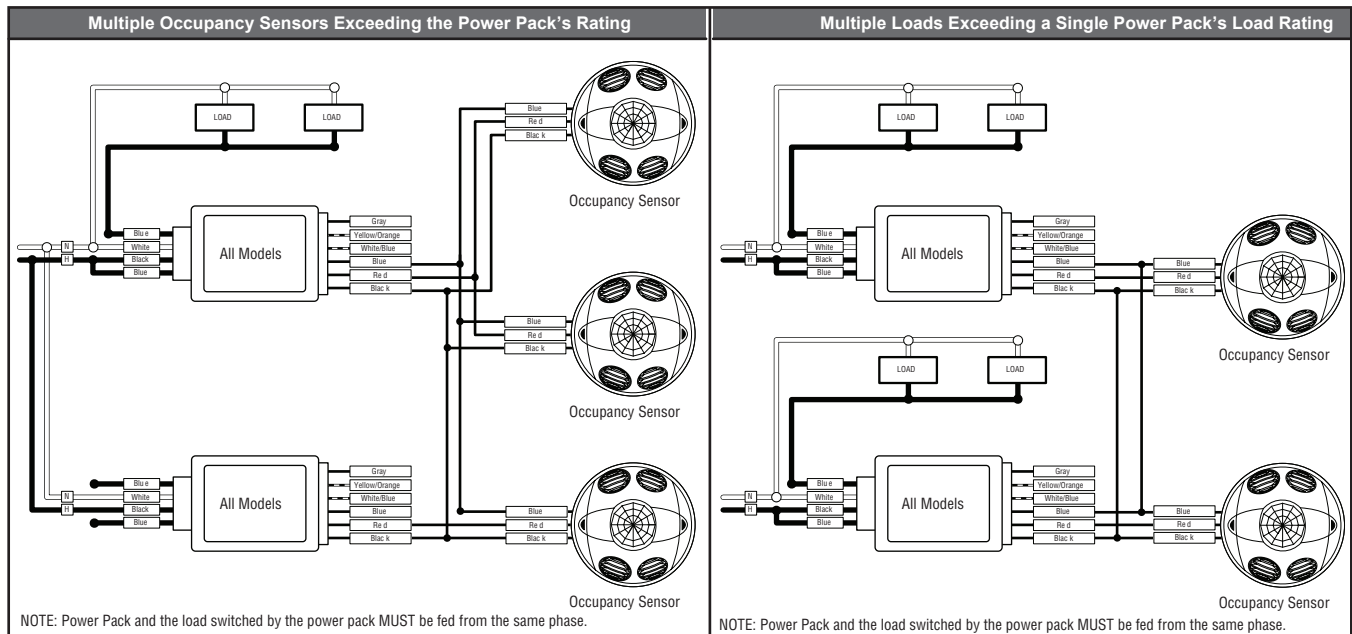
Multiple Occupancy Sensors Exceeding the Power Pack's Rating

LOAD LOAD

Blue
Re d
Blac k

Occupancy Sensor

N
H

Blu e
White
Black
Blue

All Models

Gray
Yellow/Orange
White/Blue
Blue
Re d
Blac k

Blue
Re d
Blac k

Occupancy Sensor

N
H

Blu e
White
Black
Blue

All Models

Gray
Yellow/Orange
White/Blue
Blue
Re d
Blac k

Blue
Re d
Blac k

Occupancy Sensor

NOTE: Power Pack and the load switched by the power pack MUST be fed from the same phase.

Multiple Loads Exceeding a Single Power Pack's Load Rating

LOAD LOAD

N
H

Blu e
White
Black
Blue

All Models

Gray
Yellow/Orange
White/Blue
Blue
Re d
Blac k

Blue
Re d
Blac k

Occupancy Sensor

LOAD LOAD

N
H

Blu e
White
Black
Blue

All Models

Gray
Yellow/Orange
White/Blue
Blue
Re d
Blac k

Blue
Re d
Blac k

Occupancy Sensor

NOTE: Power Pack and the load switched by the power pack MUST be fed from the same phase.